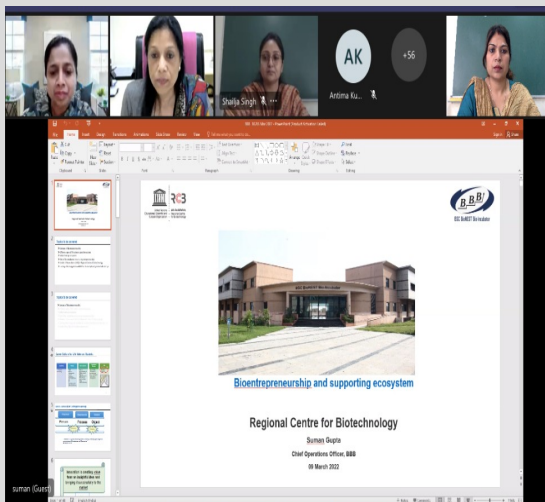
Shailja Singh

AK

Antima Ku...

+56

Bioentrepreneurship and supporting ecosystem

Regional Centre for Biotechnology

Suman Gupta

Chief Operations Officer, BBB

09 March 2022

RCB BioNEST Bioincubator

suman (Guest)